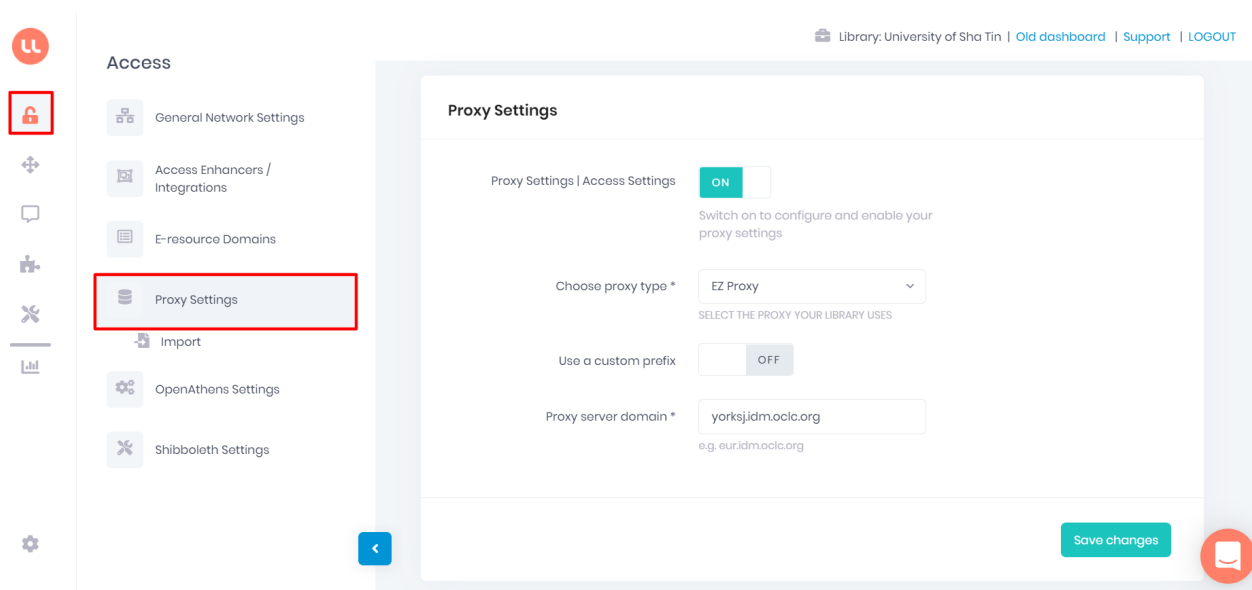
Library: University of Sha Tin | Old dashboard | Support | LOGOUT

Access

General Network Settings

Access Enhancers / Integrations

E-resource Domains

Proxy Settings

Import

OpenAthens Settings

Shibboleth Settings

Proxy Settings

Proxy Settings | Access Settings

ON

Switch on to configure and enable your proxy settings

Choose proxy type *

EZ Proxy

SELECT THE PROXY YOUR LIBRARY USES

Use a custom prefix

OFF

Proxy server domain *

yorksj.idm.oclc.org

e.g. eur.idm.oclc.org

Save changes